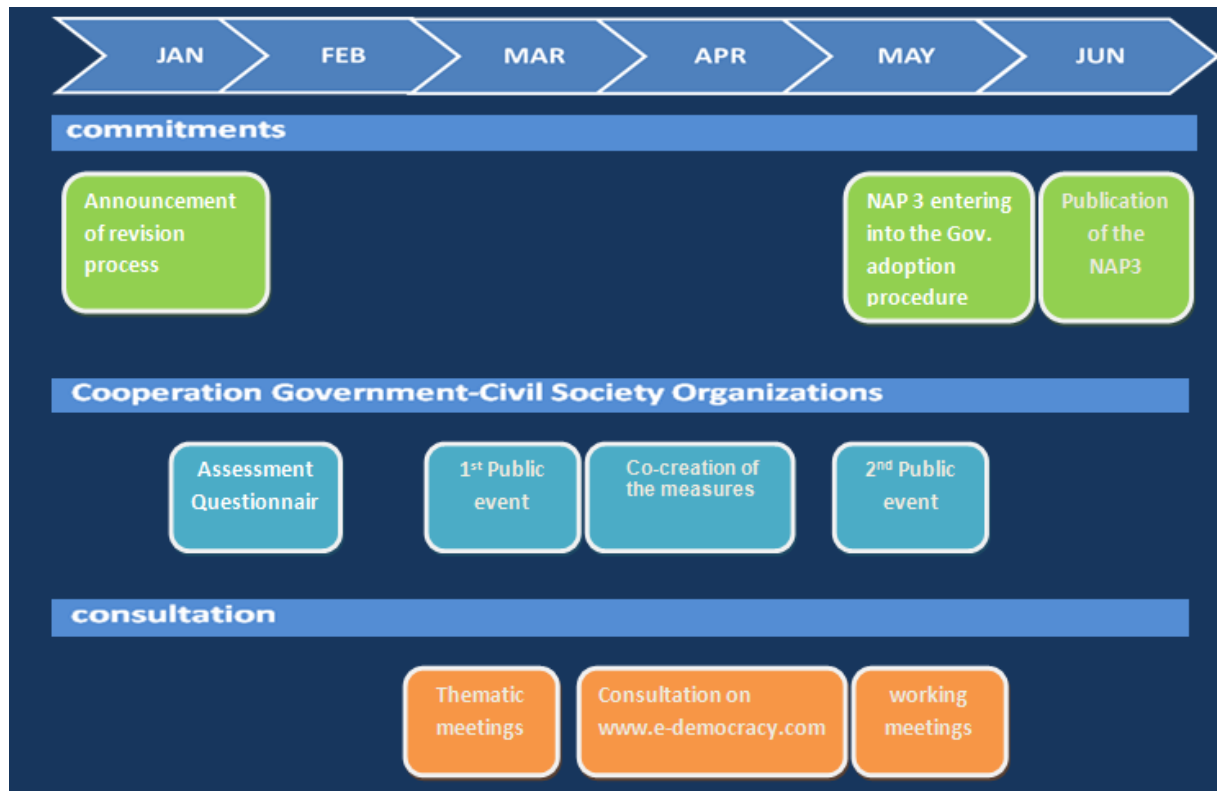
JAN FEB MAR APR MAY JUN

commitments

Announcement of revision process

NAP 3 entering into the Gov. adoption procedure

Publication of the NAP3

Cooperation Government-Civil Society Organizations

Assessment Questionnair

1$^{st}$ Public event

Co-creation of the measures

2$^{nd}$ Public event

consultation

Thematic meetings

Consultation on www.e-democracy.com

working meetings